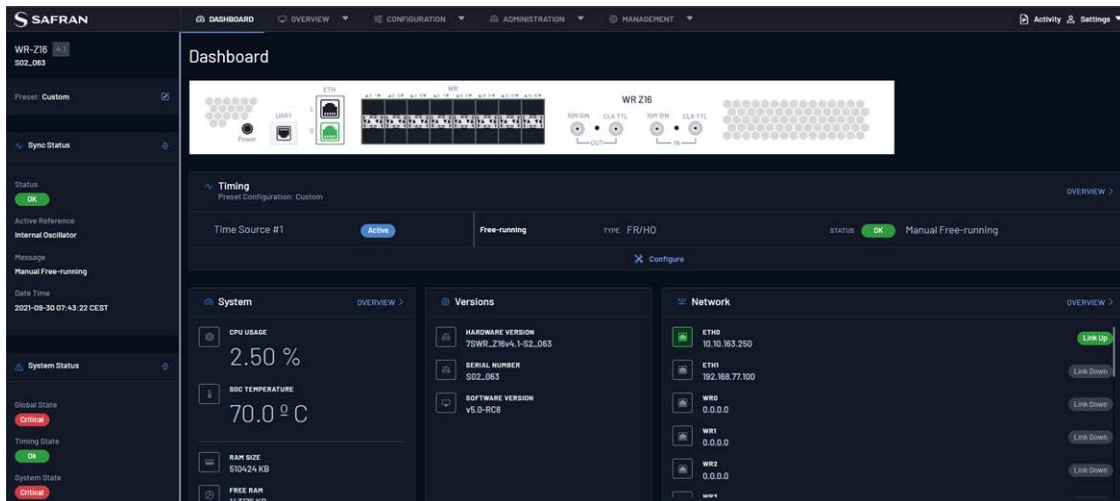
SAFRAN

DASHBOARD OVERVIEW CONFIGURATION ADMINISTRATION MANAGEMENT

Activity Settings

WR-Z16 4.1
S02_063

Preset: Custom

Sync Status

Status
OK

Active Reference
Internal Oscillator

Message
Manual Free-running

Date Time
2021-09-30 07:43:22 CEST

System Status

Global State
Critical

Timing State
Ok

System State
Critical

Dashboard

Power UART ETH WR WR Z16 10M SIN CLK TTL OUT 10M SIN CLK TTL IN

Timing
Preset Configuration: Custom

OVERVIEW

Time Source #1 Active Free-running TYPE FR/HO STATUS OK Manual Free-running

Configure

System OVERVIEW

CPU USAGE
2.50 %

SOC TEMPERATURE
70.0 º C

RAM SIZE
510424 KB

FREE RAM
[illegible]

Versions

HARDWARE VERSION
7SWR_Z16v4.1-S2_063

SERIAL NUMBER
S02_063

SOFTWARE VERSION
v5.0-RC8

Network OVERVIEW

ETH0
10.10.163.250
Link Up

ETH1
192.168.77.100
Link Down

WR0
0.0.0.0
Link Down

WR1
0.0.0.0
Link Down

WR2
0.0.0.0
Link Down

WR3
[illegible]